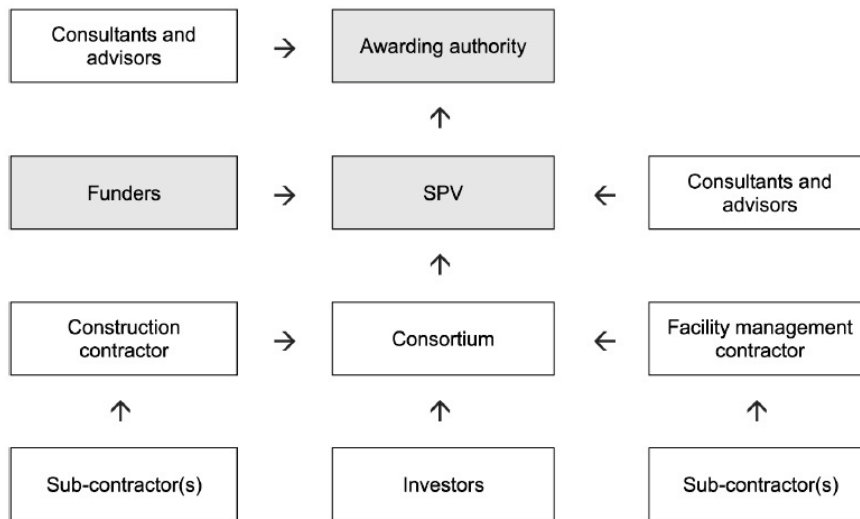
Consultants and advisors

Awarding authority

Funders

SPV

Consultants and advisors

Construction contractor

Consortium

Facility management contractor

Sub-contractor(s)

Investors

Sub-contractor(s)